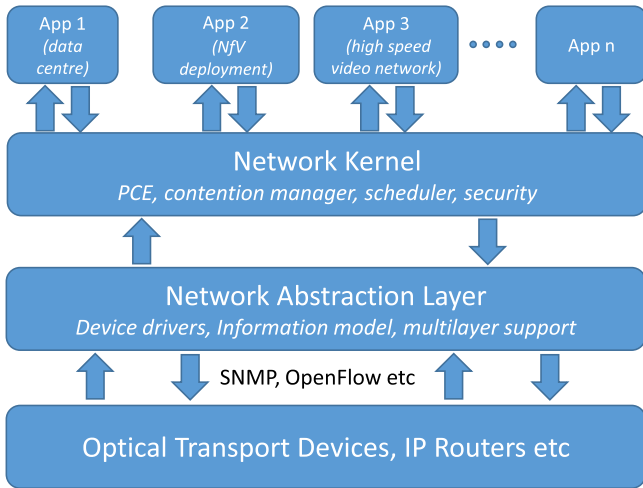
App 1
(data centre)

App 2
(NfV deployment)

App 3
(high speed video network)

App n

Network Kernel
PCE, contention manager, scheduler, security

Network Abstraction Layer
Device drivers, Information model, multilayer support

SNMP, OpenFlow etc

Optical Transport Devices, IP Routers etc